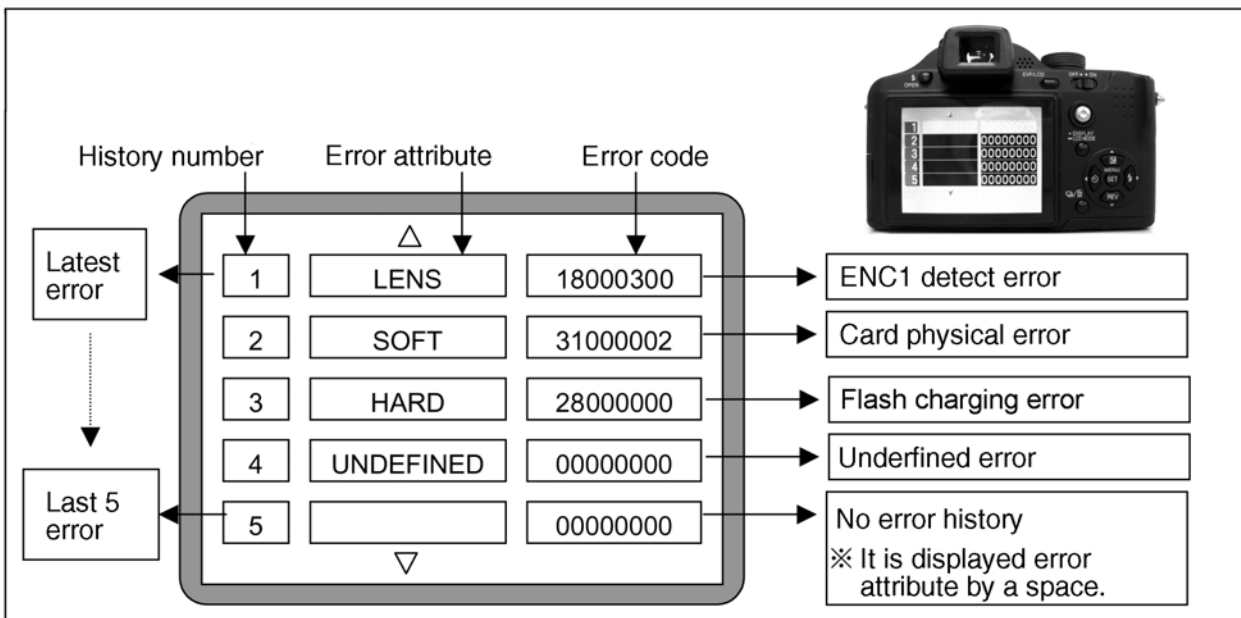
History number
Error attribute
Error code

Latest error

Last 5 error

△

| | | |
|---|---|---|
| 1 | LENS | 18000300 |
| 2 | SOFT | 31000002 |
| 3 | HARD | 28000000 |
| 4 | UNDEFINED | 00000000 |
| 5 | | 00000000 |

▽

ENC1 detect error
Card physical error
Flash charging error
Underfined error
No error history
※ It is displayed error attribute by a space.